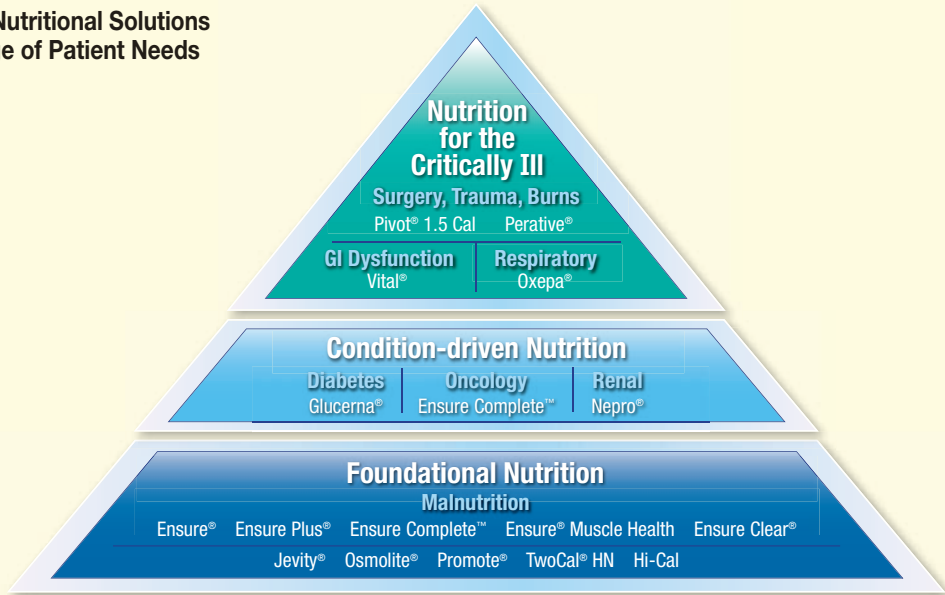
Nutritional Solutions
e of Patient Needs

Nutrition for the Critically Ill

Surgery, Trauma, Burns

Pivot® 1.5 Cal Perative®

GI Dysfunction
Vital®

Respiratory
Oxepa®

Condition-driven Nutrition

Diabetes
Glucerna®

Oncology
Ensure Complete™

Renal
Nepro®

Foundational Nutrition

Malnutrition

Ensure® Ensure Plus® Ensure Complete™ Ensure® Muscle Health Ensure Clear®

Jevity® Osmolite® Promote® TwoCal® HN Hi-Cal